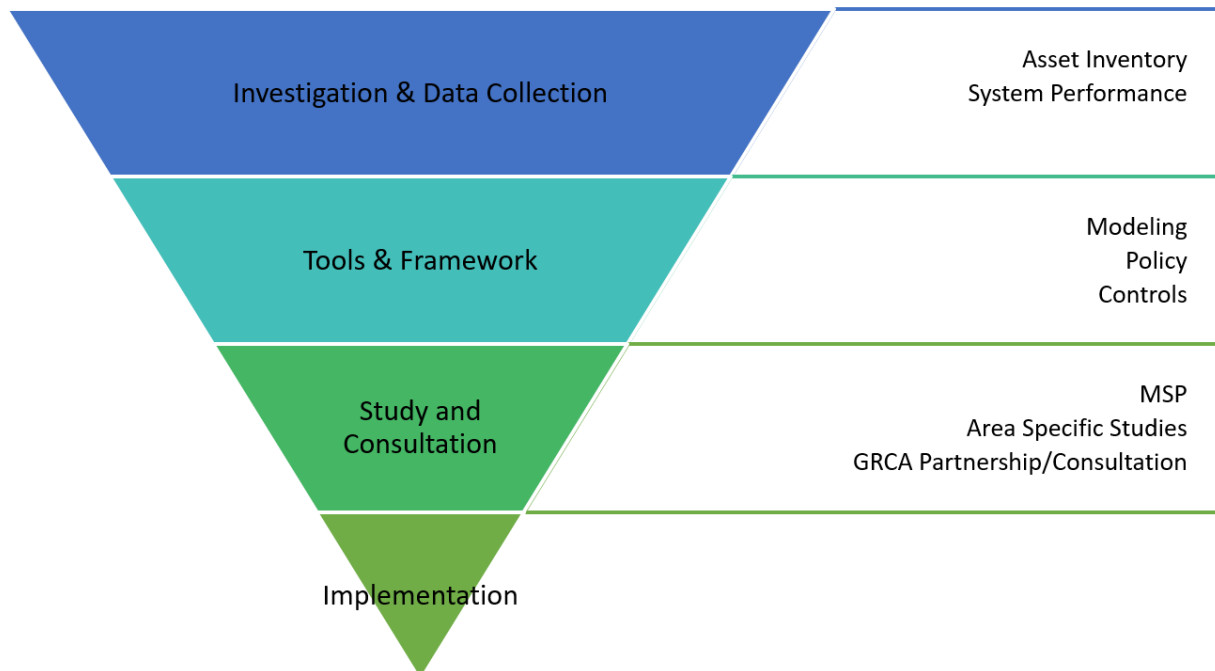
Investigation & Data Collection

Asset Inventory
System Performance

Tools & Framework

Modeling
Policy
Controls

Study and Consultation

MSP
Area Specific Studies
GRCA Partnership/Consultation

Implementation